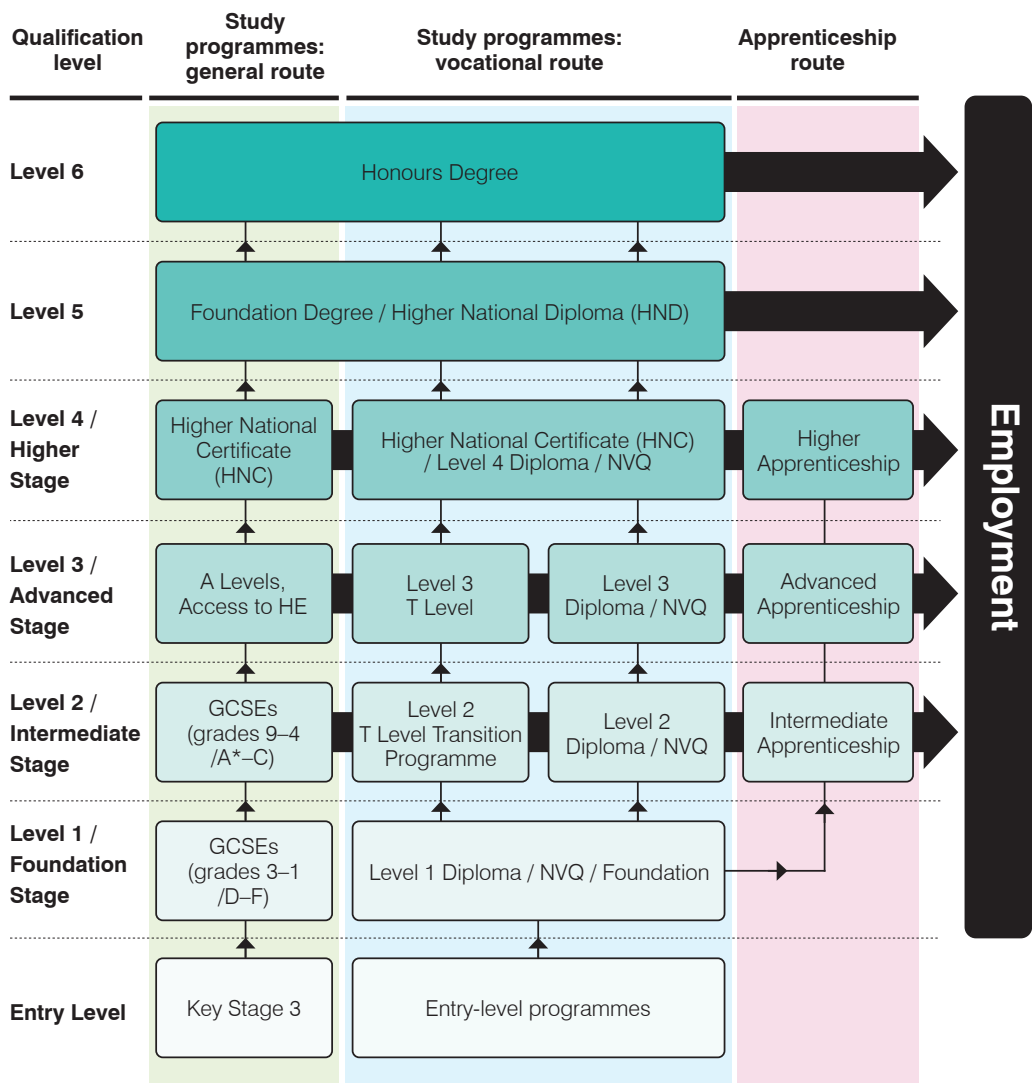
Qualification level

Study programmes: general route

Study programmes: vocational route

Apprenticeship route

Level 6

Honours Degree

Level 5

Foundation Degree / Higher National Diploma (HND)

Level 4 / Higher Stage

Higher National Certificate (HNC)

Higher National Certificate (HNC) / Level 4 Diploma / NVQ

Higher Apprenticeship

Level 3 / Advanced Stage

A Levels, Access to HE

Level 3 T Level

Level 3 Diploma / NVQ

Advanced Apprenticeship

Level 2 / Intermediate Stage

GCSEs (grades 9–4 /A*–C)

Level 2 T Level Transition Programme

Level 2 Diploma / NVQ

Intermediate Apprenticeship

Level 1 / Foundation Stage

GCSEs (grades 3–1 /D–F)

Level 1 Diploma / NVQ / Foundation

Entry Level

Key Stage 3

Entry-level programmes

Employment